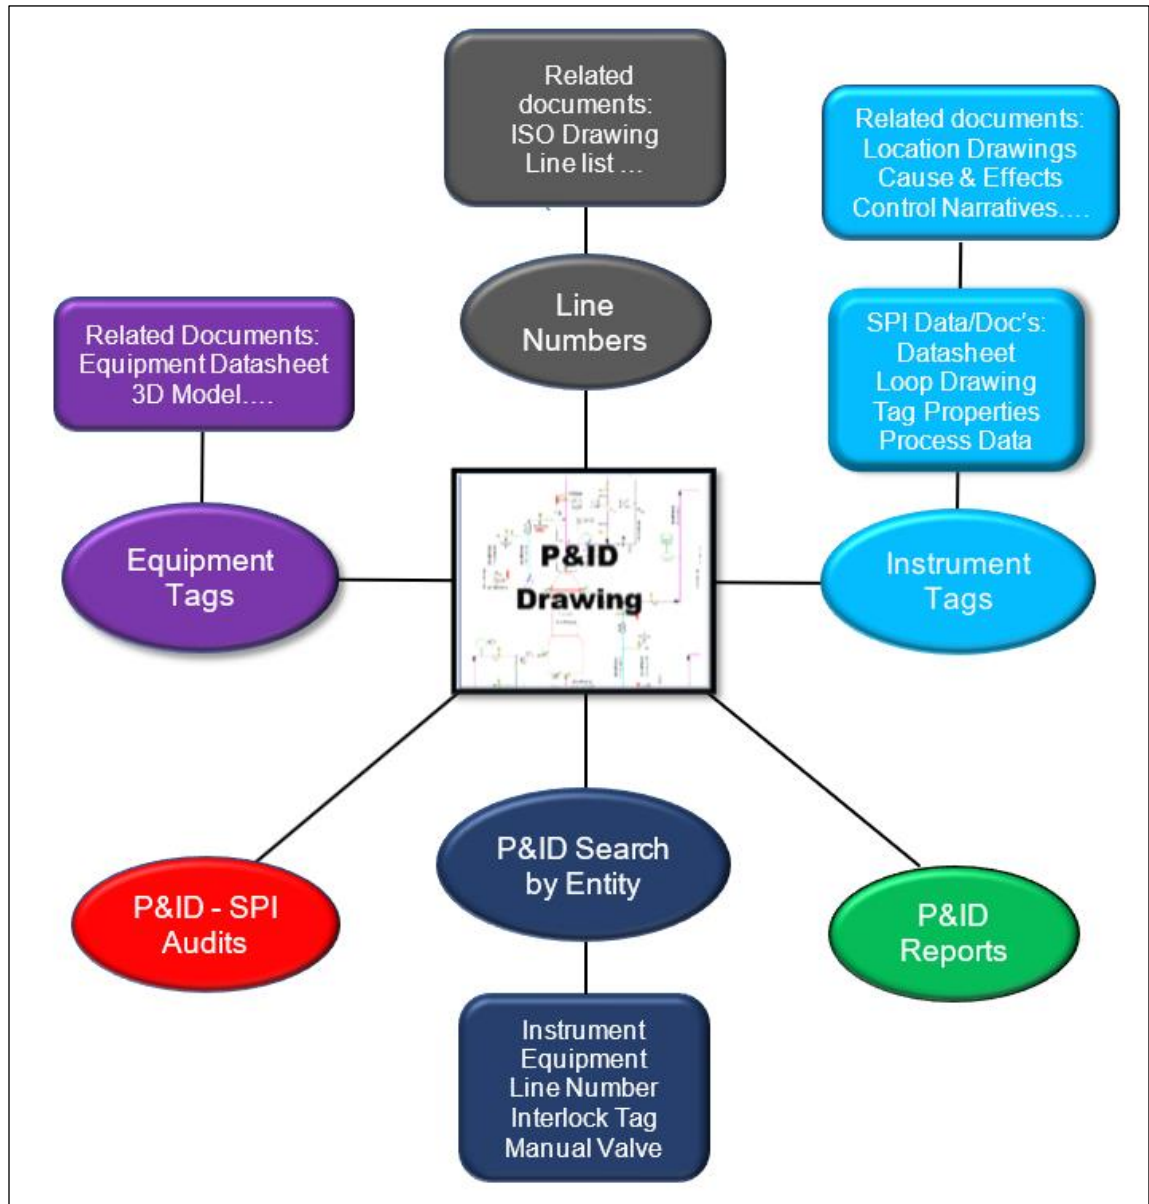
Related documents: ISO Drawing Line list …

Related documents: Location Drawings Cause & Effects Control Narratives….

Related Documents: Equipment Datasheet 3D Model….

Line Numbers

SPI Data/Doc's: Datasheet Loop Drawing Tag Properties Process Data

Equipment Tags

P&ID Drawing

Instrument Tags

P&ID Search by Entity

P&ID - SPI Audits

P&ID Reports

Instrument Equipment Line Number Interlock Tag Manual Valve